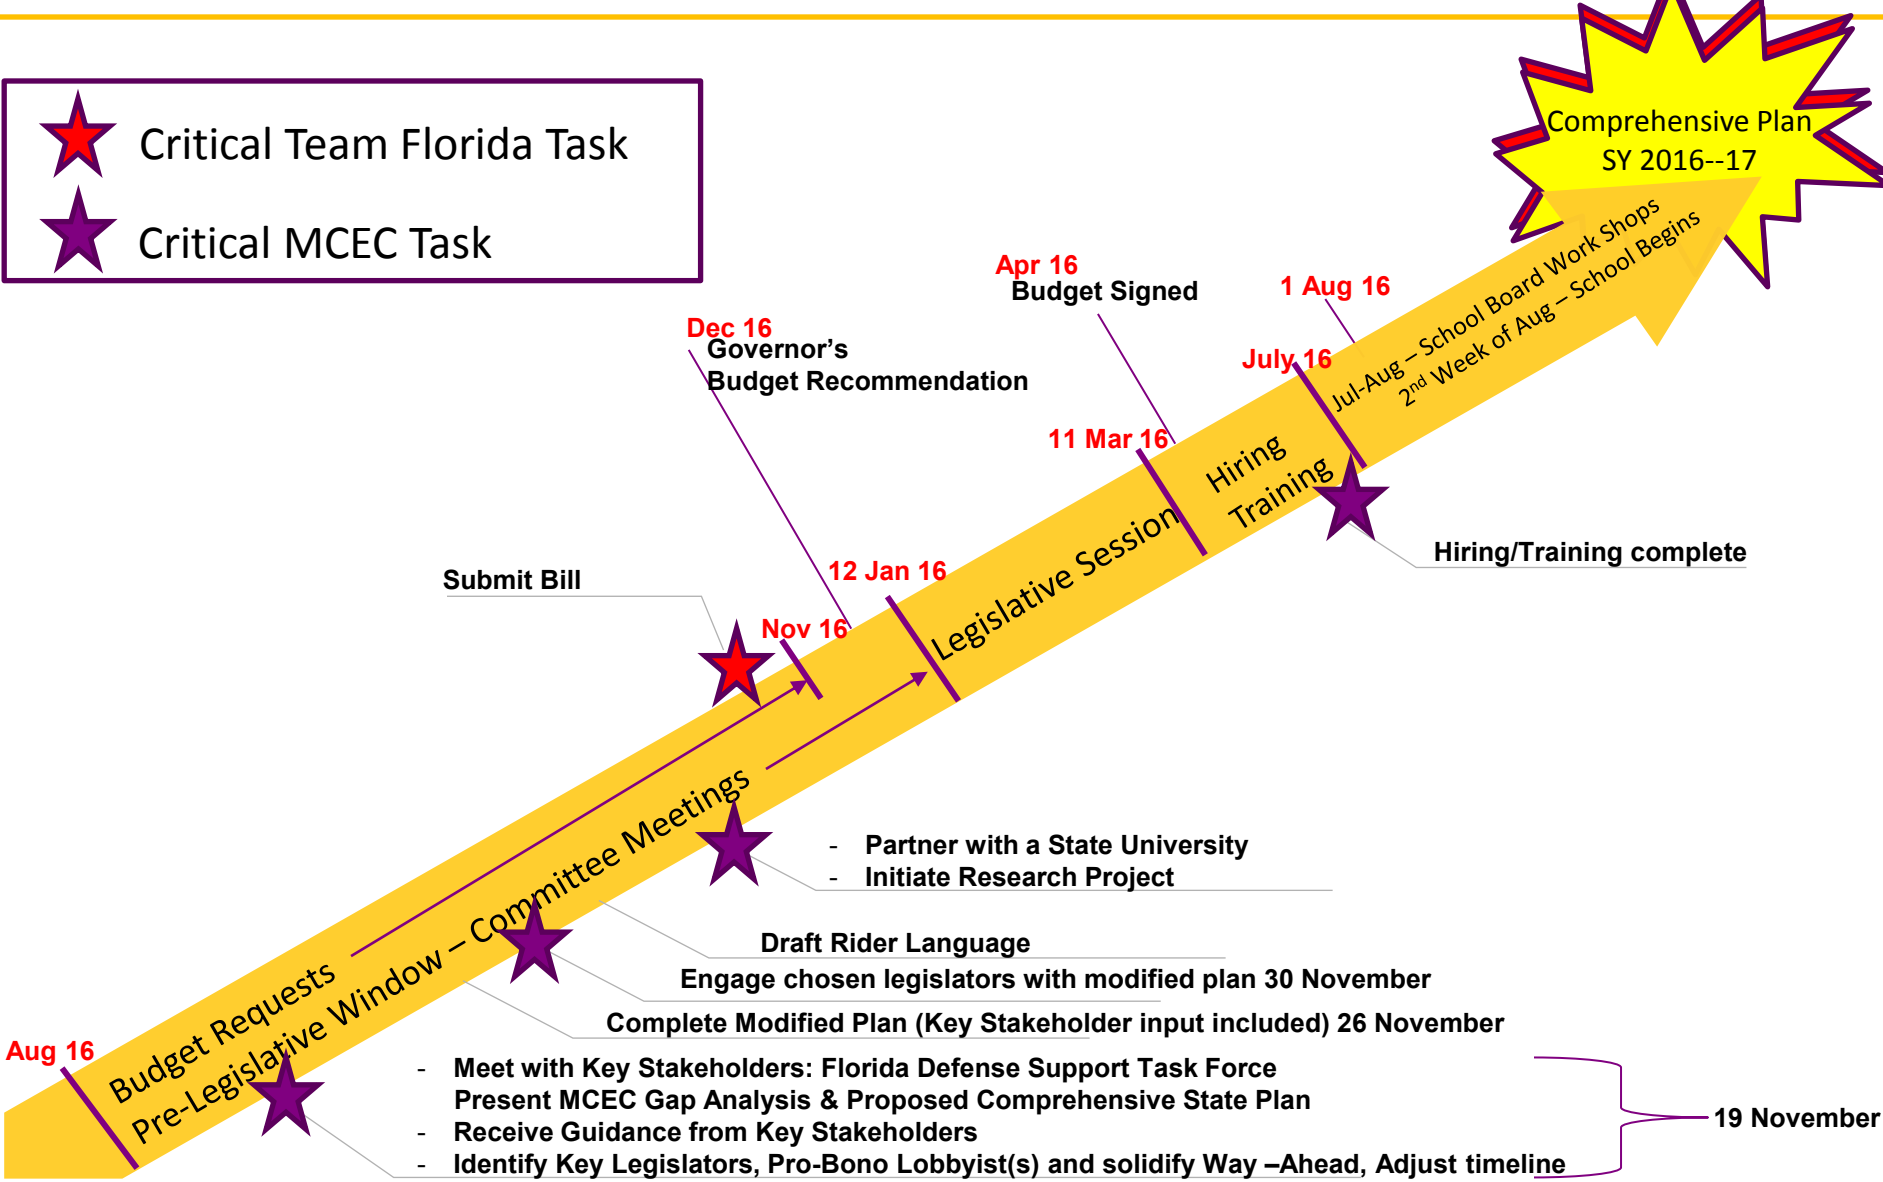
Critical Team Florida Task

Critical MCEC Task

Comprehensive Plan
SY 2016--17

Jul-Aug – School Board Work Shops
$2^{nd}$ Week of Aug – School Begins

Apr 16
Budget Signed

1 Aug 16

Dec 16
Governor's
Budget Recommendation

July 16

11 Mar 16

Hiring
Training

Legislative Session

Hiring/Training complete

Submit Bill

12 Jan 16

Nov 16

Budget Requests

Pre-Legislative Window – Committee Meetings

- Partner with a State University
- Initiate Research Project

Draft Rider Language

Engage chosen legislators with modified plan 30 November

Complete Modified Plan (Key Stakeholder input included) 26 November

Aug 16

- Meet with Key Stakeholders: Florida Defense Support Task Force
Present MCEC Gap Analysis & Proposed Comprehensive State Plan
- Receive Guidance from Key Stakeholders
- Identify Key Legislators, Pro-Bono Lobbyist(s) and solidify Way –Ahead, Adjust timeline

19 November